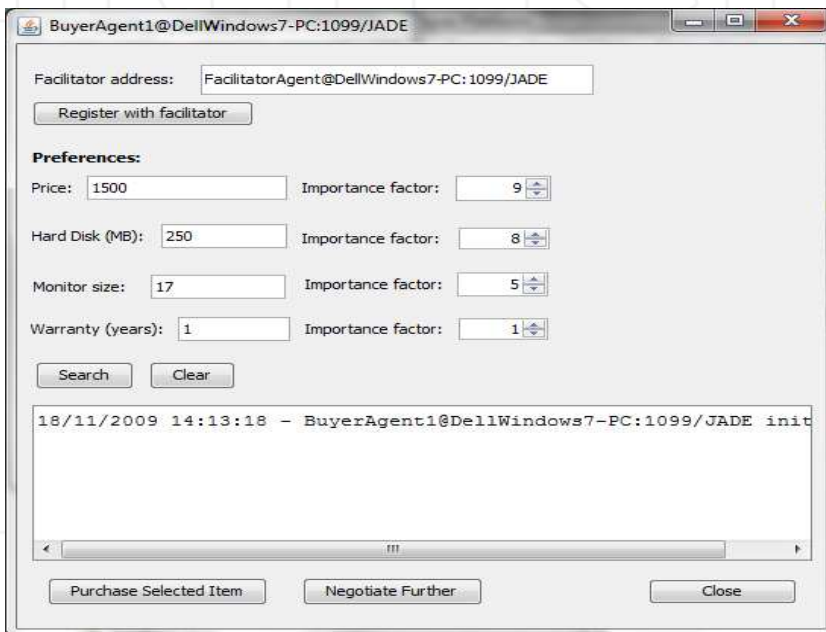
BuyerAgent1@DellWindows7-PC:1099/JADE

Facilitator address: FacilitatorAgent@DellWindows7-PC:1099/JADE

Register with facilitator

Preferences:

Price: 1500 Importance factor: 9

Hard Disk (MB): 250 Importance factor: 8

Monitor size: 17 Importance factor: 5

Warranty (years): 1 Importance factor: 1

Search Clear

18/11/2009 14:13:18 - BuyerAgent1@DellWindows7-PC:1099/JADE init

Purchase Selected Item Negotiate Further Close